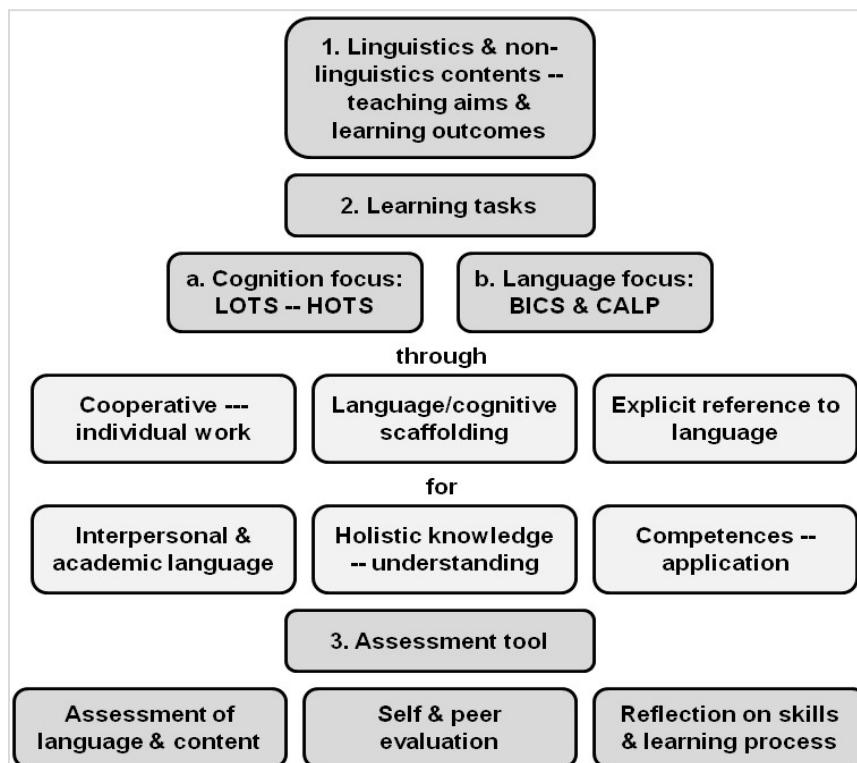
1. Linguistics & non-linguistics contents -- teaching aims & learning outcomes

2. Learning tasks

a. Cognition focus: LOTS -- HOTS

b. Language focus: BICS & CALP

through

Cooperative --- individual work

Language/cognitive scaffolding

Explicit reference to language

for

Interpersonal & academic language

Holistic knowledge -- understanding

Competences -- application

3. Assessment tool

Assessment of language & content

Self & peer evaluation

Reflection on skills & learning process